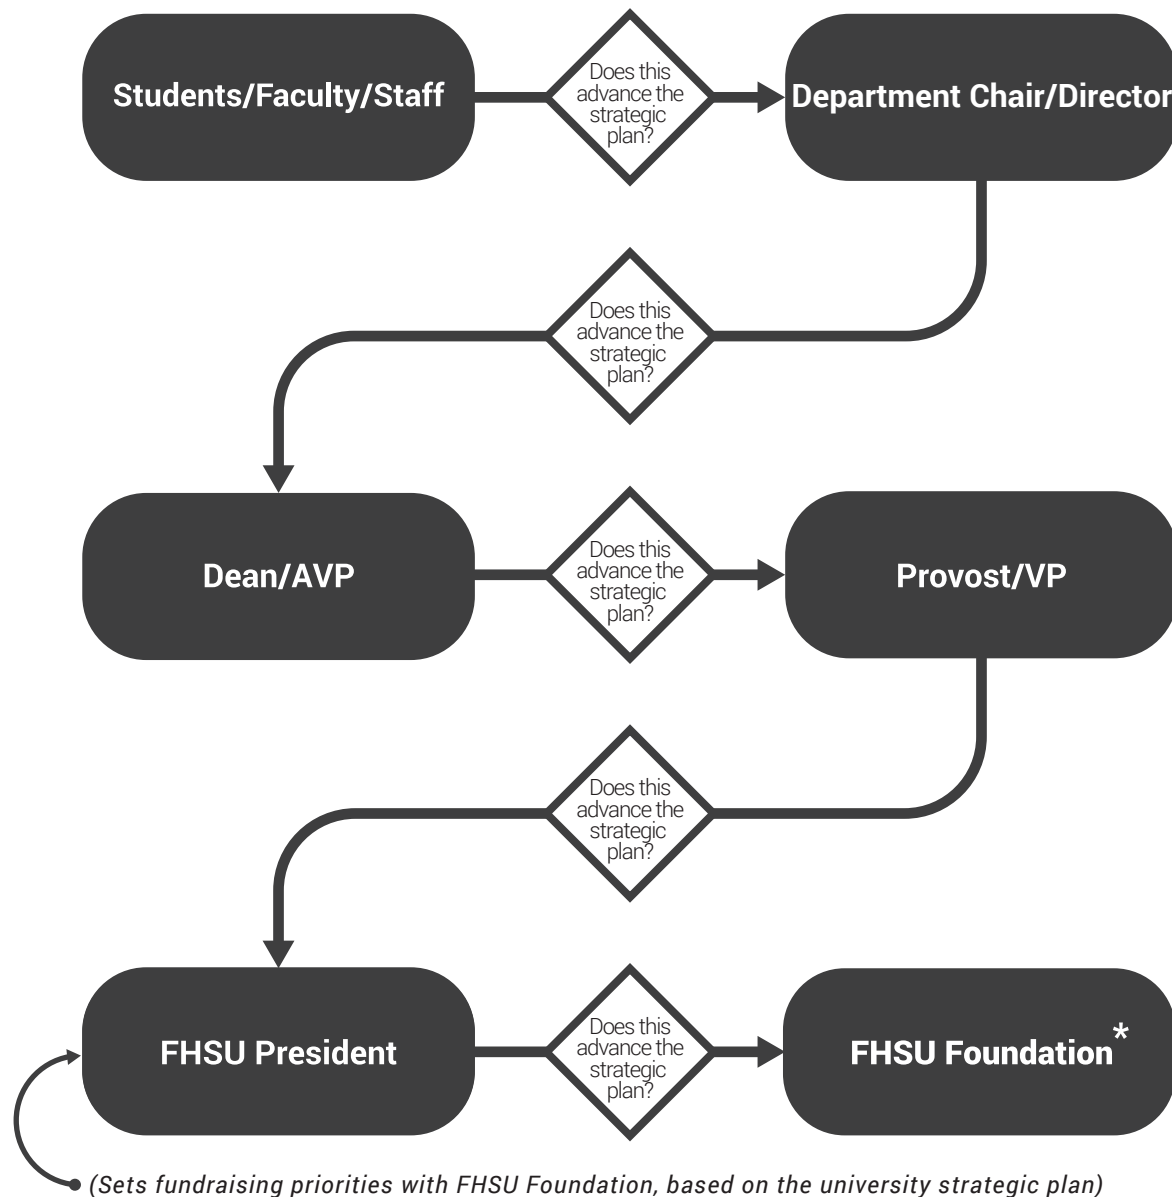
Students/Faculty/Staff

Does this advance the strategic plan?

Department Chair/Director

Does this advance the strategic plan?

Dean/AVP

Does this advance the strategic plan?

Provost/VP

Does this advance the strategic plan?

FHSU President

Does this advance the strategic plan?

FHSU Foundation*

(Sets fundraising priorities with FHSU Foundation, based on the university strategic plan)